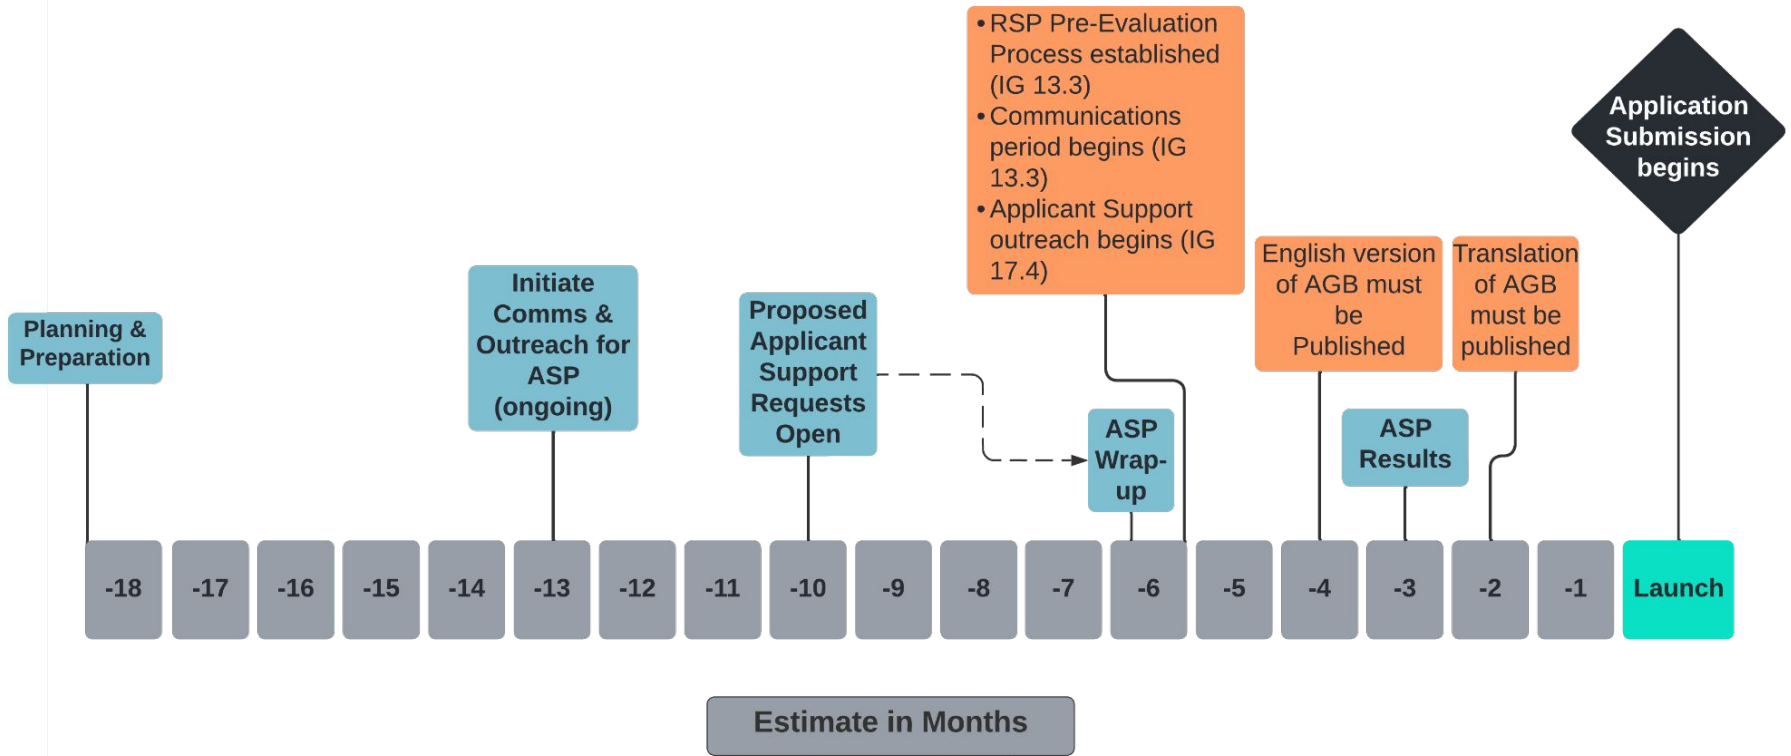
• RSP Pre-Evaluation Process established (IG 13.3)
• Communications period begins (IG 13.3)
• Applicant Support outreach begins (IG 17.4)

Application Submission begins

Planning & Preparation

Initiate Comms & Outreach for ASP (ongoing)

Proposed Applicant Support Requests Open

ASP Wrap-up

English version of AGB must be Published

Translation of AGB must be published

ASP Results

| -18 | -17 | -16 | -15 | -14 | -13 | -12 | -11 | -10 | -9 | -8 | -7 | -6 | -5 | -4 | -3 | -2 | -1 | Launch |
|---|---|---|---|---|---|---|---|---|---|---|---|---|---|---|---|---|---|---|

Estimate in Months